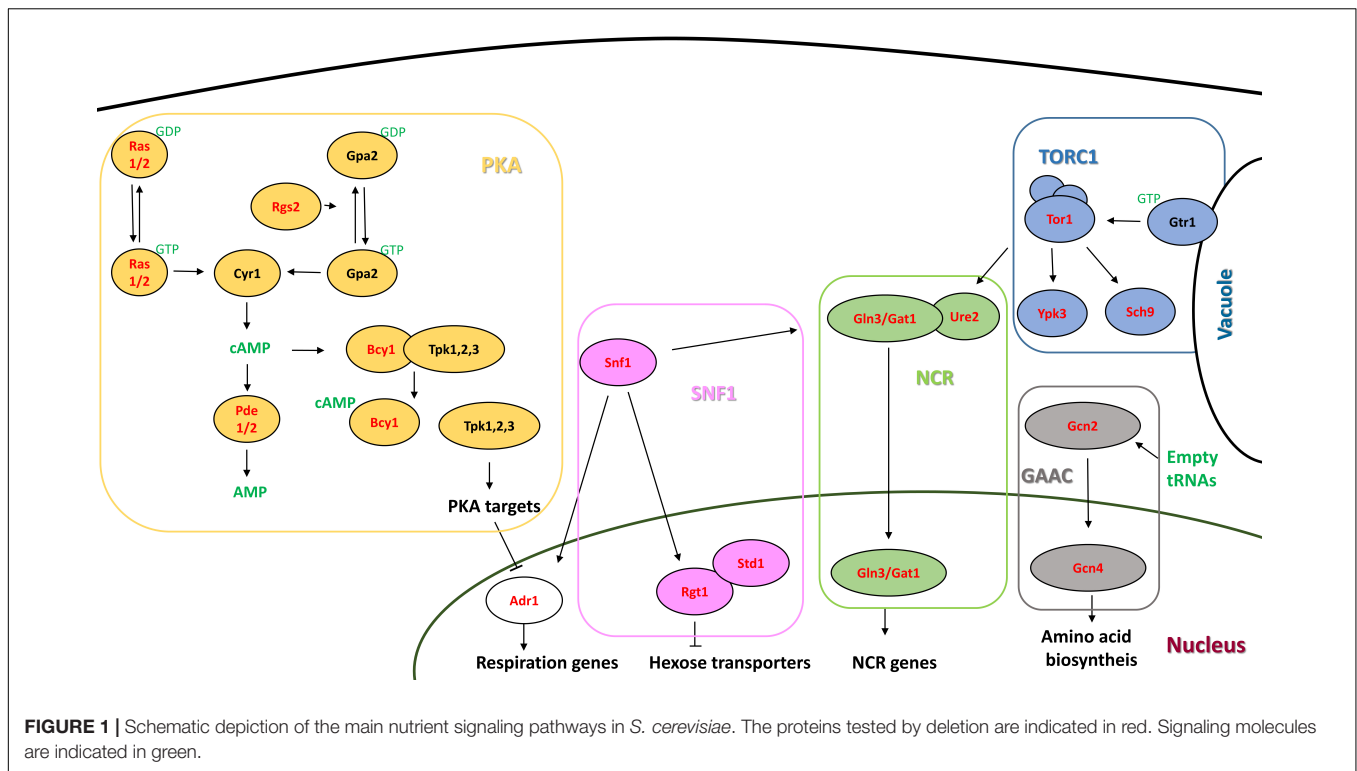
GDP
Ras 1/2
GDP
Gpa2
PKA
Rgs2
GTP
Ras 1/2
Cyr1
GTP
Gpa2
cAMP
Bcy1
Tpk1,2,3
Pde 1/2
cAMP
Bcy1
Tpk1,2,3
AMP
PKA targets

TORC1
GTP
Tor1
Gtr1
Ypk3
Sch9
Vacuole

Snf1
SNF1
Gln3/Gat1
Ure2
NCR
Gcn2
Empty tRNAs
GAAC
Std1
Rgt1
Gln3/Gat1
Gcn4
Adr1
Respiration genes
Hexose transporters
NCR genes
Amino acid biosyntheis
Nucleus

FIGURE 1 | Schematic depiction of the main nutrient signaling pathways in S. cerevisiae. The proteins tested by deletion are indicated in red. Signaling molecules are indicated in green.